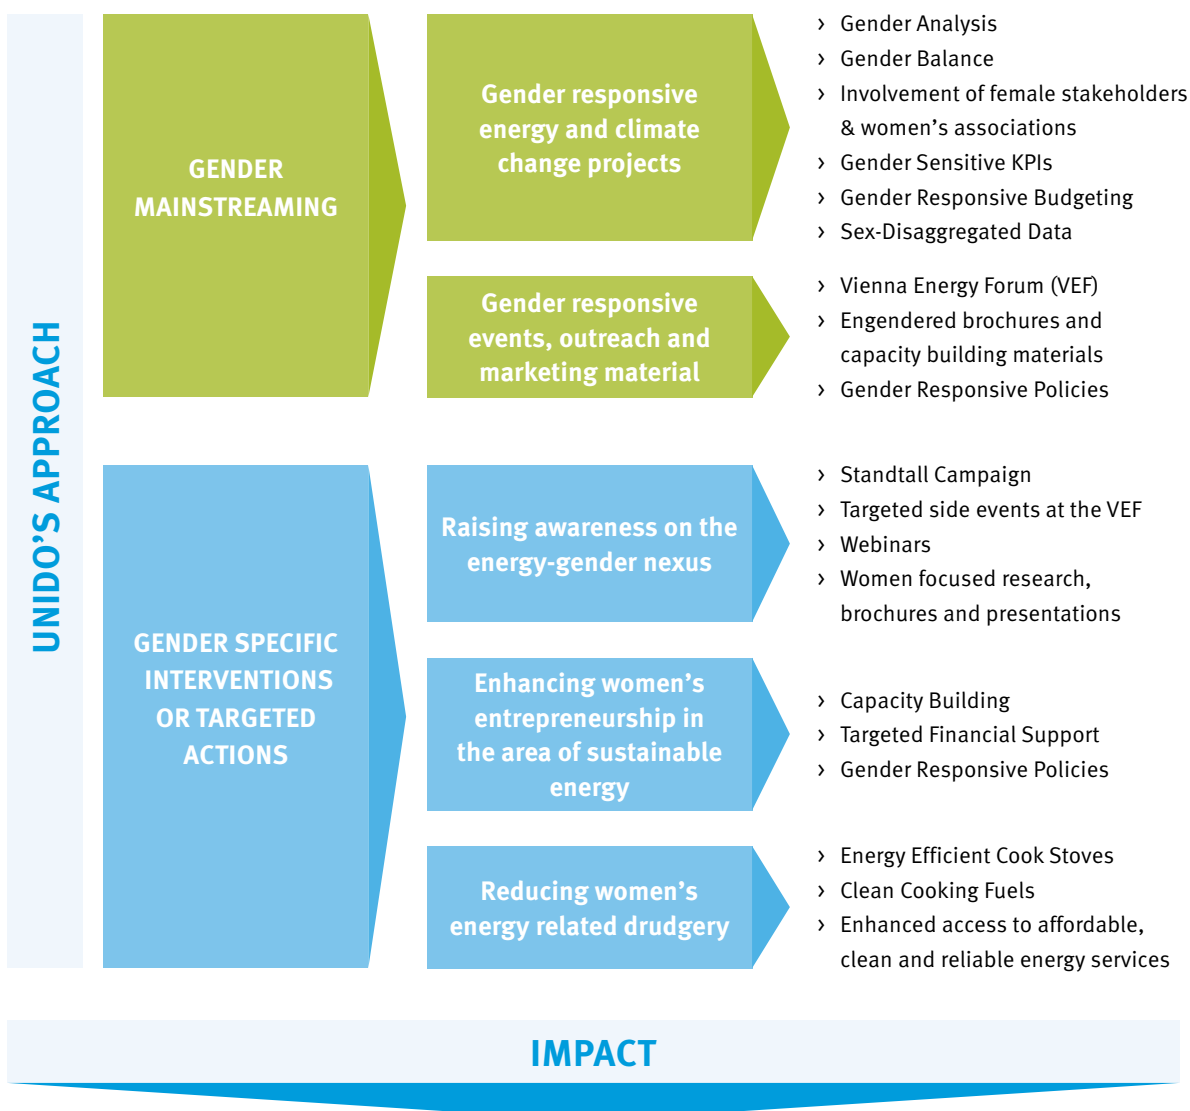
UNIDO'S APPROACH

GENDER MAINSTREAMING

Gender responsive energy and climate change projects

› Gender Analysis
› Gender Balance
› Involvement of female stakeholders & women's associations
› Gender Sensitive KPIs
› Gender Responsive Budgeting
› Sex-Disaggregated Data

Gender responsive events, outreach and marketing material

› Vienna Energy Forum (VEF)
› Engendered brochures and capacity building materials
› Gender Responsive Policies

GENDER SPECIFIC INTERVENTIONS OR TARGETED ACTIONS

Raising awareness on the energy-gender nexus

› Standtall Campaign
› Targeted side events at the VEF
› Webinars
› Women focused research, brochures and presentations

Enhancing women's entrepreneurship in the area of sustainable energy

› Capacity Building
› Targeted Financial Support
› Gender Responsive Policies

Reducing women's energy related drudgery

› Energy Efficient Cook Stoves
› Clean Cooking Fuels
› Enhanced access to affordable, clean and reliable energy services

IMPACT